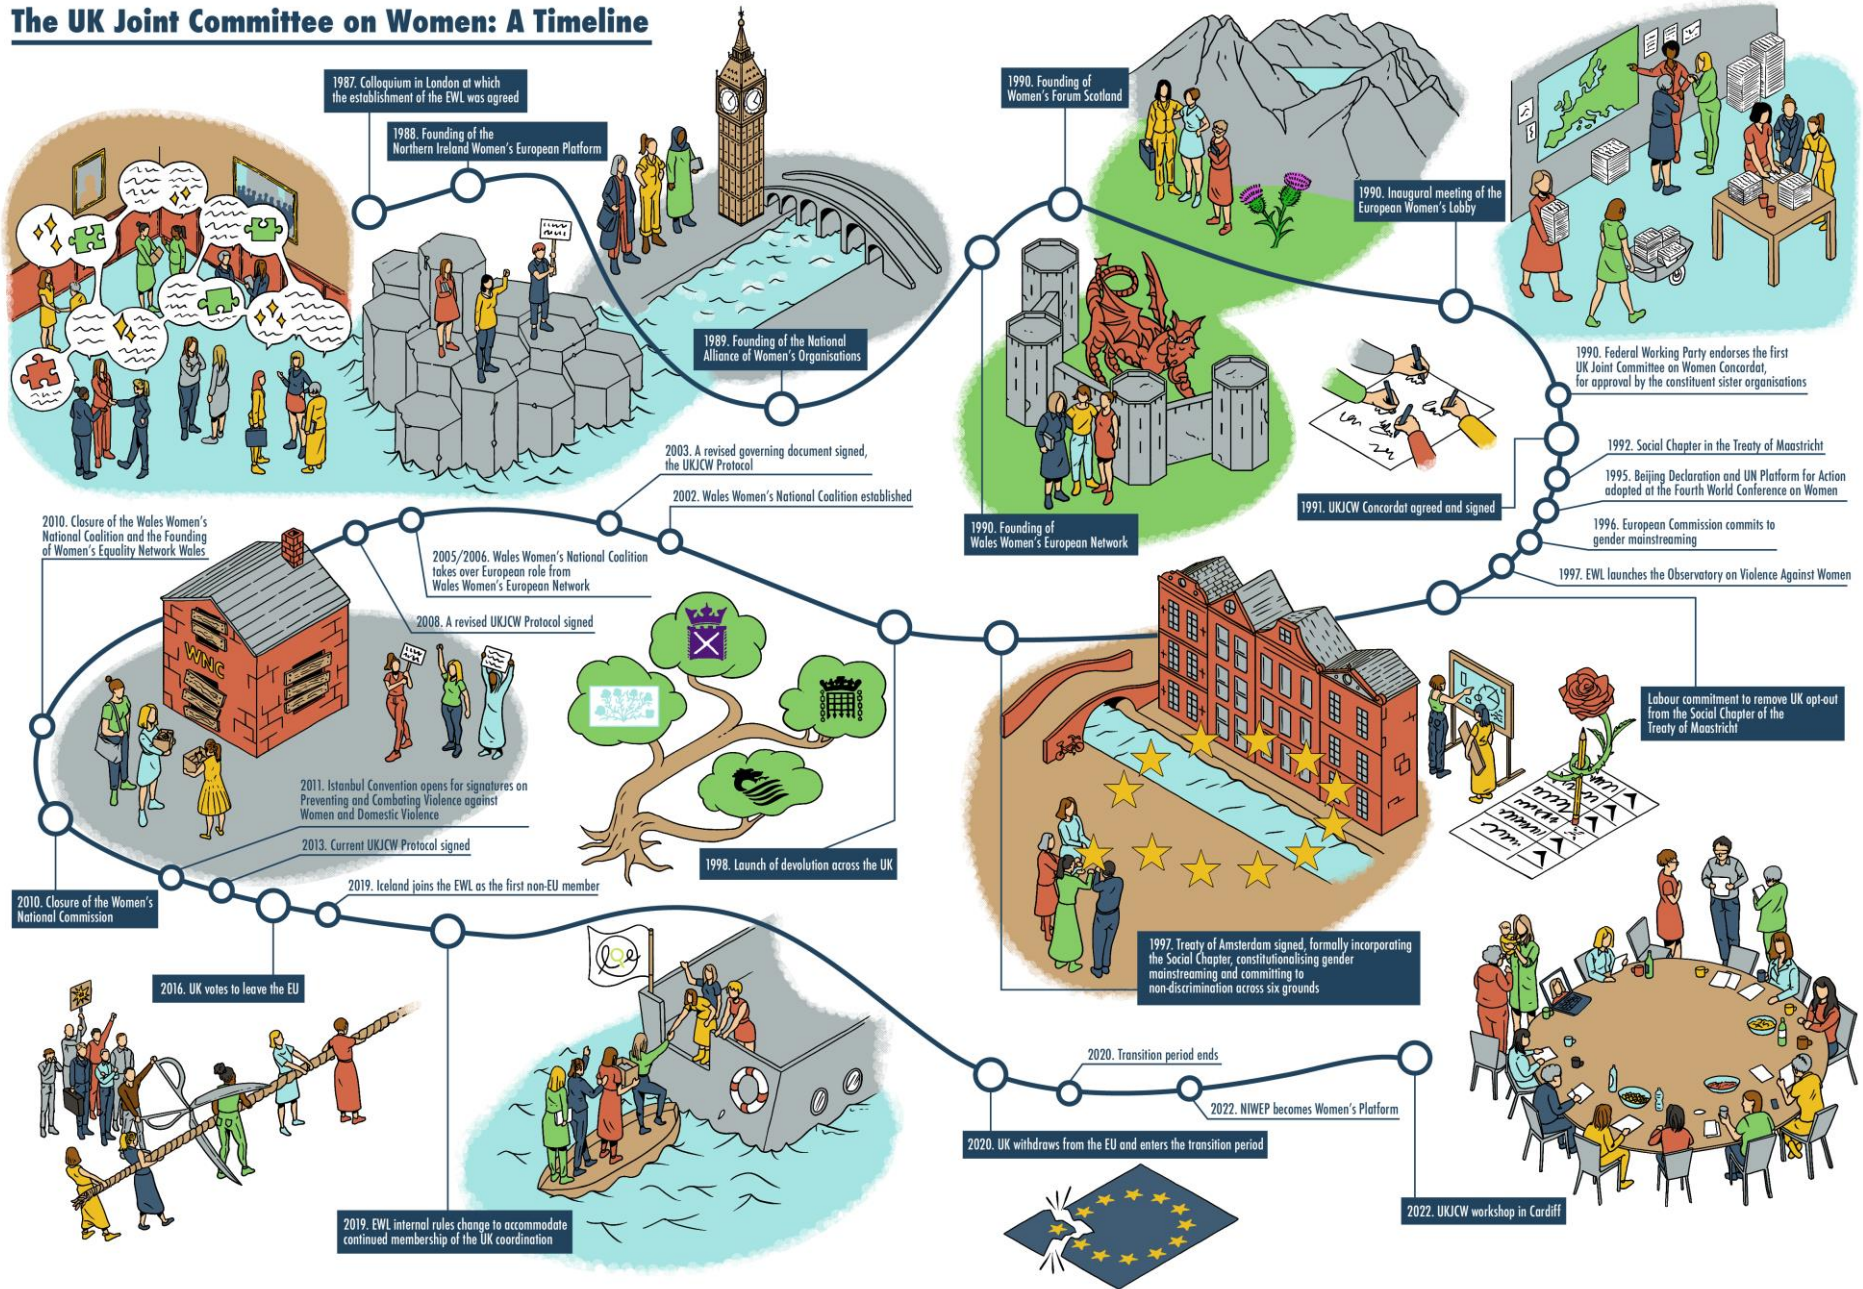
The UK Joint Committee on Women: A Timeline

1987. Colloquium in London at which the establishment of the EWL was agreed

1988. Founding of the Northern Ireland Women's European Platform

1989. Founding of the National Alliance of Women's Organisations

1990. Founding of Women's Forum Scotland

1990. Founding of Wales Women's European Network

1990. Inaugural meeting of the European Women's Lobby

1990. Federal Working Party endorses the first UK Joint Committee on Women Concordat, for approval by the constituent sister organisations

1991. UKJCW Concordat agreed and signed

1992. Social Chapter in the Treaty of Maastricht

1995. Beijing Declaration and UN Platform for Action adopted at the Fourth World Conference on Women

1996. European Commission commits to gender mainstreaming

1997. EWL launches the Observatory on Violence Against Women

Labour commitment to remove UK opt-out from the Social Chapter of the Treaty of Maastricht

1997. Treaty of Amsterdam signed, formally incorporating the Social Chapter, constitutionalising gender mainstreaming and committing to non-discrimination across six grounds

1998. Launch of devolution across the UK

2002. Wales Women's National Coalition established

2003. A revised governing document signed, the UKJCW Protocol

2005/2006. Wales Women's National Coalition takes over European role from Wales Women's European Network

2008. A revised UKJCW Protocol signed

2010. Closure of the Wales Women's National Coalition and the Founding of Women's Equality Network Wales

WNC

2011. Istanbul Convention opens for signatures on Preventing and Combating Violence against Women and Domestic Violence

2013. Current UKJCW Protocol signed

2010. Closure of the Women's National Commission

2019. Iceland joins the EWL as the first non-EU member

2016. UK votes to leave the EU

2019. EWL internal rules change to accommodate continued membership of the UK coordination

2020. UK withdraws from the EU and enters the transition period

2020. Transition period ends

2022. NIWEP becomes Women's Platform

2022. UKJCW workshop in Cardiff